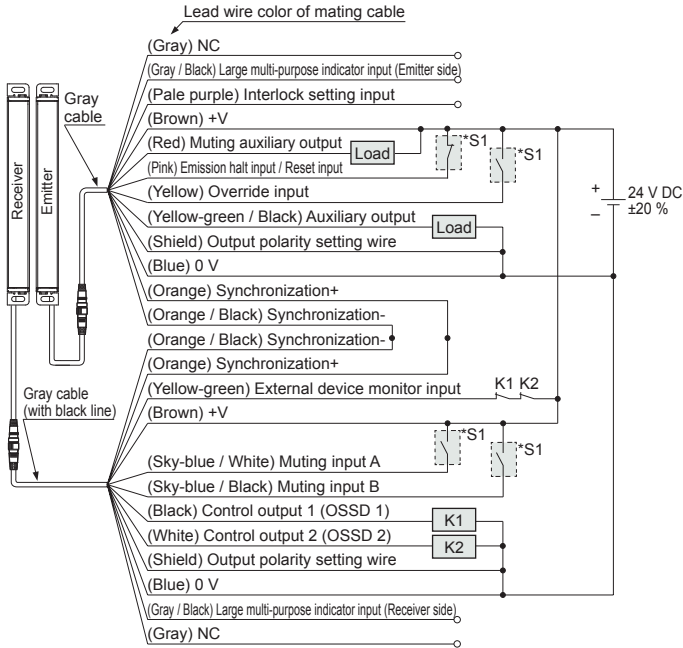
Lead wire color of mating cable

Receiver

Emitter

Gray cable

(Gray) NC

(Gray / Black) Large multi-purpose indicator input (Emitter side)

(Pale purple) Interlock setting input

(Brown) +V

(Red) Muting auxiliary output

Load

*S1

*S1

(Pink) Emission halt input / Reset input

(Yellow) Override input

+

24 V DC ±20 %

−

(Yellow-green / Black) Auxiliary output

Load

(Shield) Output polarity setting wire

(Blue) 0 V

(Orange) Synchronization+

(Orange / Black) Synchronization-

(Orange / Black) Synchronization-

(Orange) Synchronization+

(Yellow-green) External device monitor input

K1 K2

Gray cable (with black line)

(Brown) +V

*S1

*S1

(Sky-blue / White) Muting input A

(Sky-blue / Black) Muting input B

(Black) Control output 1 (OSSD 1)

K1

(White) Control output 2 (OSSD 2)

K2

(Shield) Output polarity setting wire

(Blue) 0 V

(Gray / Black) Large multi-purpose indicator input (Receiver side)

(Gray) NC